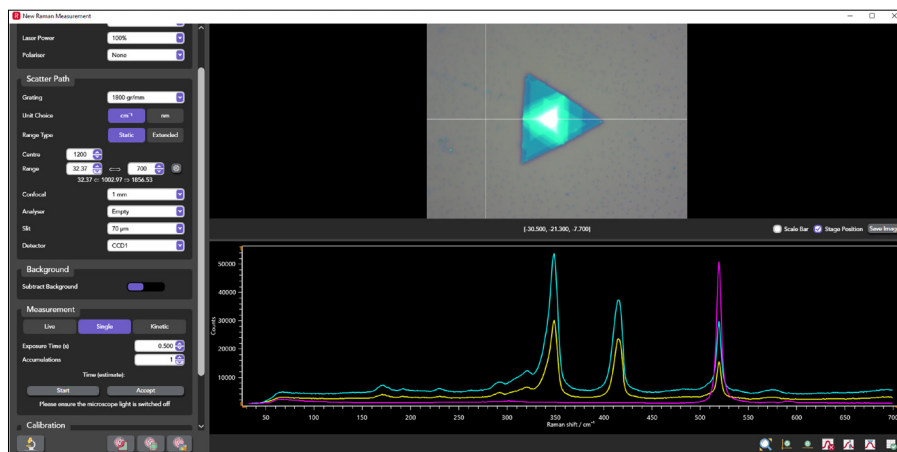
New Raman Measurement

Laser Power 100%
Polariser None

Scatter Path
Grating 1800 gr/mm
Unit Choice $cm^{-1}$ nm
Range Type Static Extended
Centre 1200
Range 32.37 ⟺ 200
32.37 ⇐ 1002.97 ⇒ 1856.53
Confocal 1 mm
Analyser Empty
Slit 70 µm
Detector CCD1

Background
Subtract Background

Measurement
Live Single Kinetic
Exposure Time (s) 0.500
Accumulations 1
Time (estimate):
Start Accept
Please ensure the microscope light is switched off

Calibration

[-30.500, -21.300, -7.700]
Scale Bar Stage Position Save Image

50000
40000
30000
20000
10000
Counts
50 100 150 200 250 300 350 400 450 500 550 600 650 700
Raman shift / $cm^{-1}$